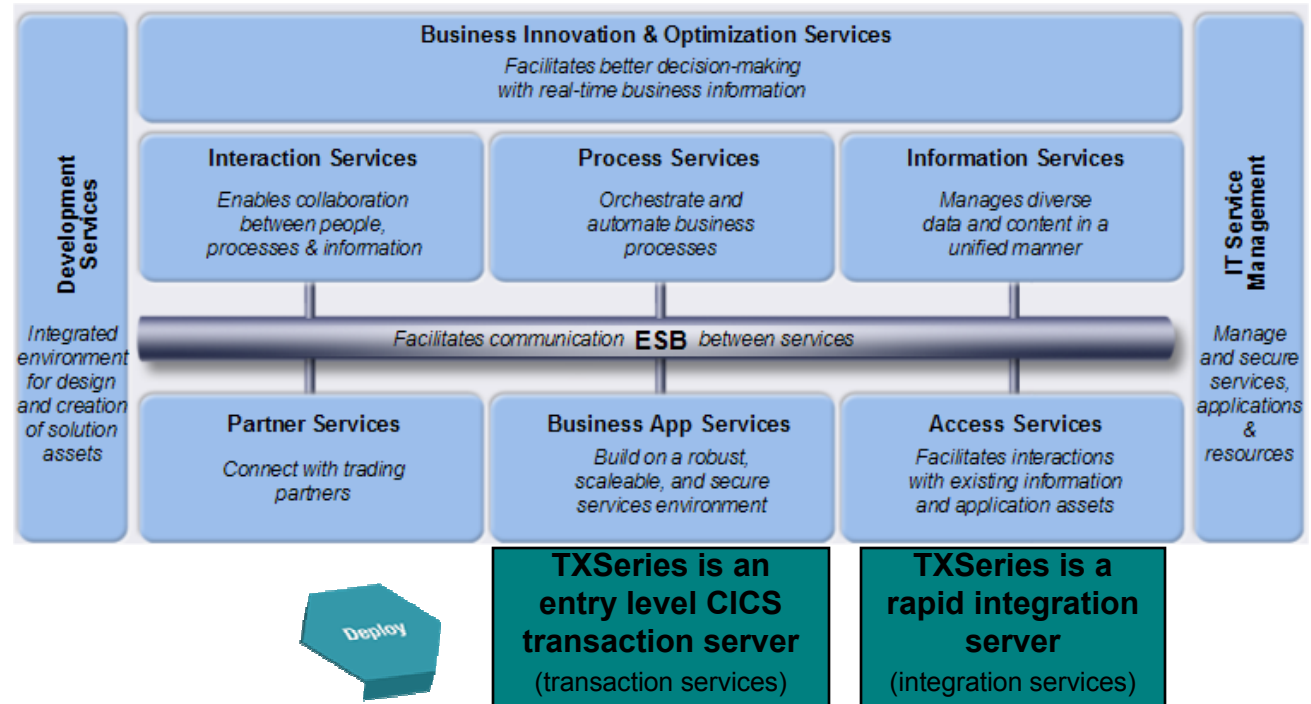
Development Services

Integrated environment for design and creation of solution assets

Business Innovation & Optimization Services

Facilitates better decision-making with real-time business information

Interaction Services

Enables collaboration between people, processes & information

Process Services

Orchestrate and automate business processes

Information Services

Manages diverse data and content in a unified manner

Facilitates communication ESB between services

Partner Services

Connect with trading partners

Business App Services

Build on a robust, scaleable, and secure services environment

Access Services

Facilitates interactions with existing information and application assets

IT Service Management

Manage and secure services, applications & resources

Deploy

TXSeries is an entry level CICS transaction server
(transaction services)

TXSeries is a rapid integration server
(integration services)